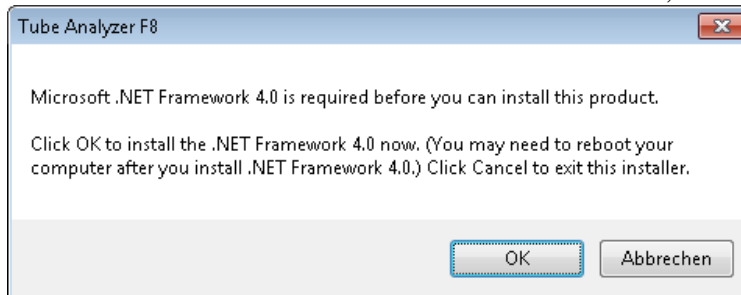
Tube Analyzer F8

Microsoft .NET Framework 4.0 is required before you can install this product.

Click OK to install the .NET Framework 4.0 now. (You may need to reboot your computer after you install .NET Framework 4.0.) Click Cancel to exit this installer.

OK

Abbrechen